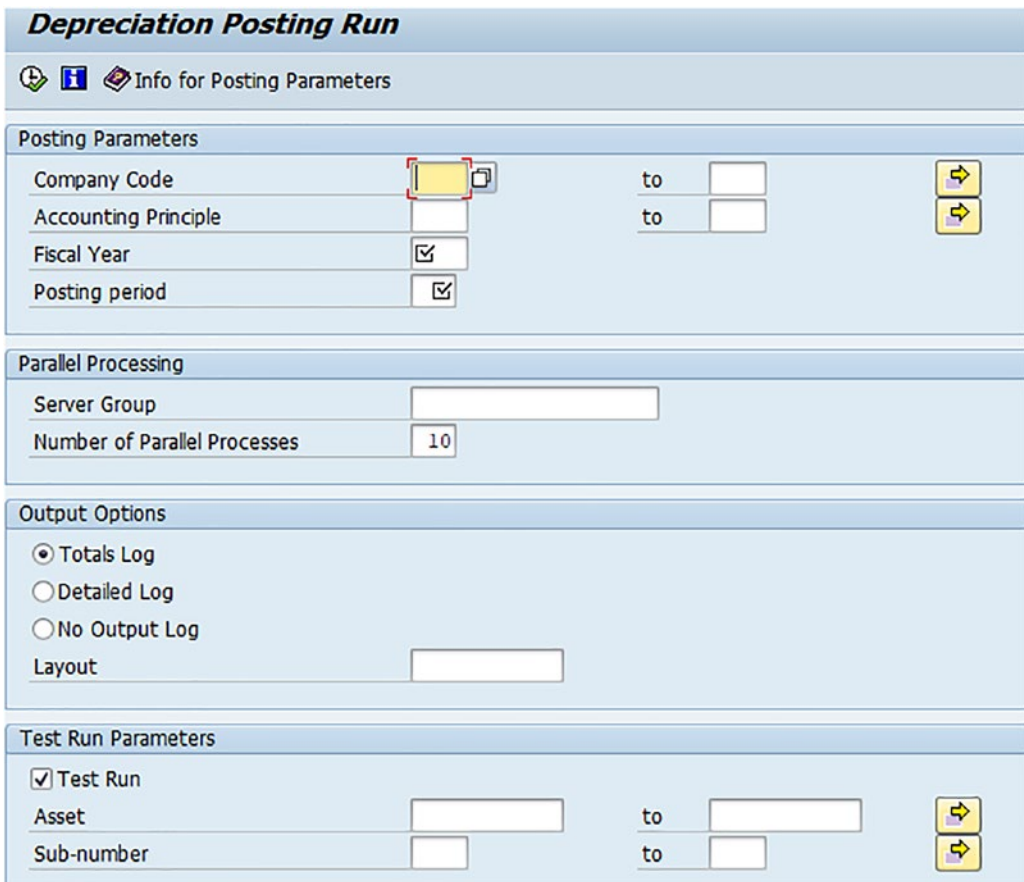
Depreciation Posting Run

Info for Posting Parameters

Posting Parameters

| | | | |
|---|---|---|---|
| Company Code | | to | |
| Accounting Principle | | to | |
| Fiscal Year | | | |
| Posting period | | | |

Parallel Processing

Server Group

Number of Parallel Processes 10

Output Options

Totals Log

Detailed Log

No Output Log

Layout

Test Run Parameters

Test Run

| | | | |
|---|---|---|---|
| Asset | | to | |
| Sub-number | | to | |